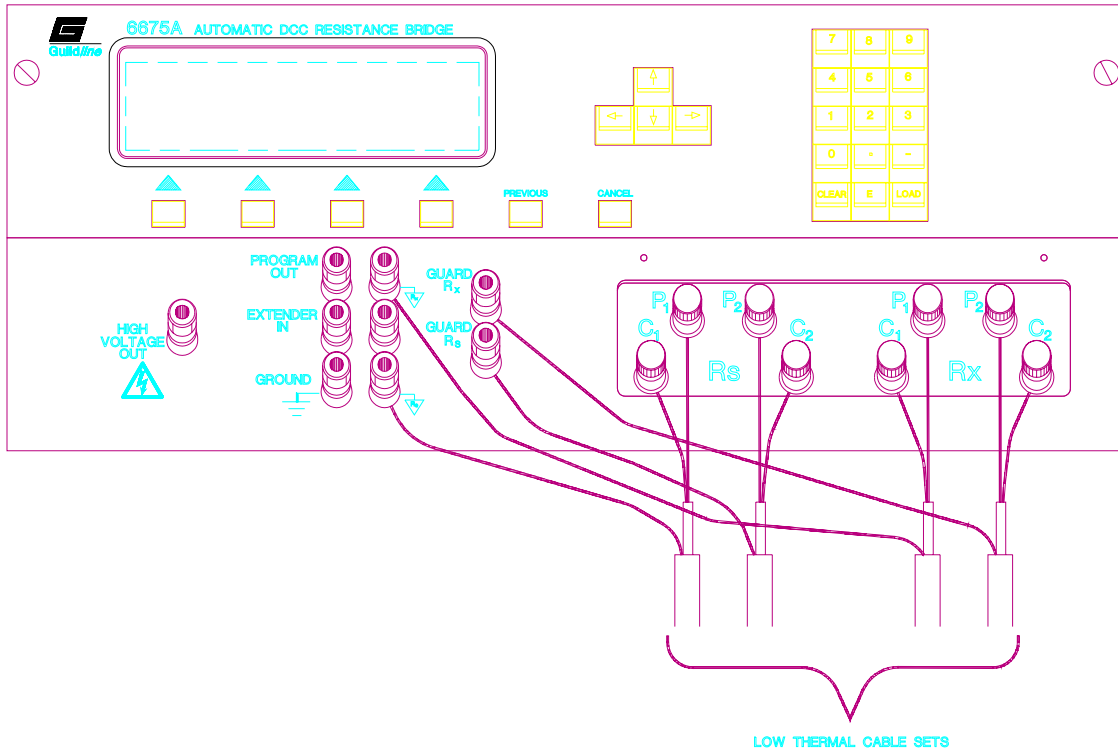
Guildline

6675A AUTOMATIC DCC RESISTANCE BRIDGE

PREVIOUS

CANCEL

7 8 9
4 5 6
1 2 3
0 . −
CLEAR E LOAD

PROGRAM OUT

EXTENDER IN

GROUND

HIGH VOLTAGE OUT

GUARD $R_x$

GUARD $R_s$

$P_1$ $P_2$ $C_1$ $C_2$ Rs

$P_1$ $P_2$ $C_1$ $C_2$ Rx

LOW THERMAL CABLE SETS